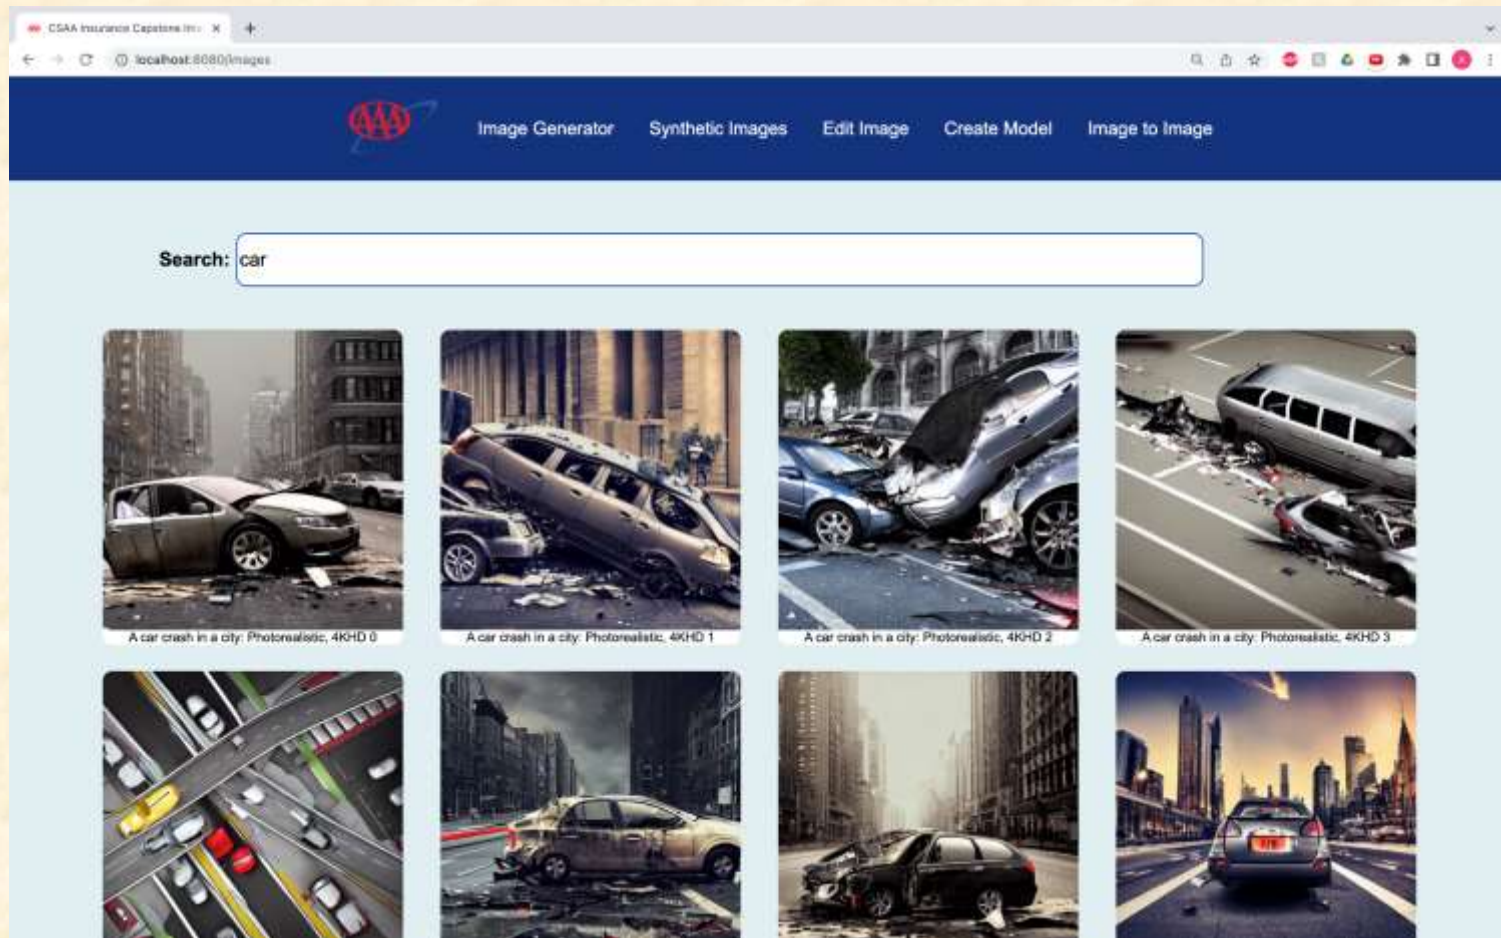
CSAA Insurance Capstone Im ×

localhost:8080/images

AAA

Image Generator Synthetic Images Edit Image Create Model Image to Image

Search: car

A car crash in a city: Photorealistic, 4KHD 0

A car crash in a city: Photorealistic, 4KHD 1

A car crash in a city: Photorealistic, 4KHD 2

A car crash in a city: Photorealistic, 4KHD 3